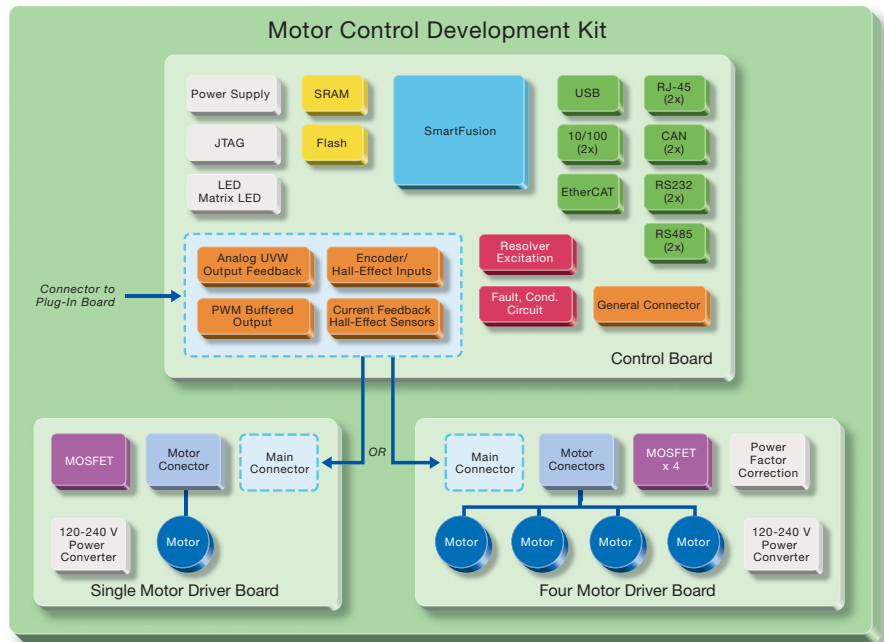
Motor Control Development Kit

Power Supply

SRAM

SmartFusion

USB

RJ-45 (2x)

JTAG

Flash

10/100 (2x)

CAN (2x)

LED Matrix LED

EtherCAT

RS232 (2x)

RS485 (2x)

Connector to Plug-In Board

Analog UVW Output Feedback

Encoder/ Hall-Effect Inputs

Resolver Excitation

PWM Buffered Output

Current Feedback Hall-Effect Sensors

Fault, Cond. Circuit

General Connector

Control Board

MOSFET

Motor Conector

Main Connector

OR

Main Connector

Motor Connectors

MOSFET x 4

Power Factor Correction

120-240 V Power Converter

Motor

Motor

Motor

Motor

Motor

120-240 V Power Converter

Single Motor Driver Board

Four Motor Driver Board